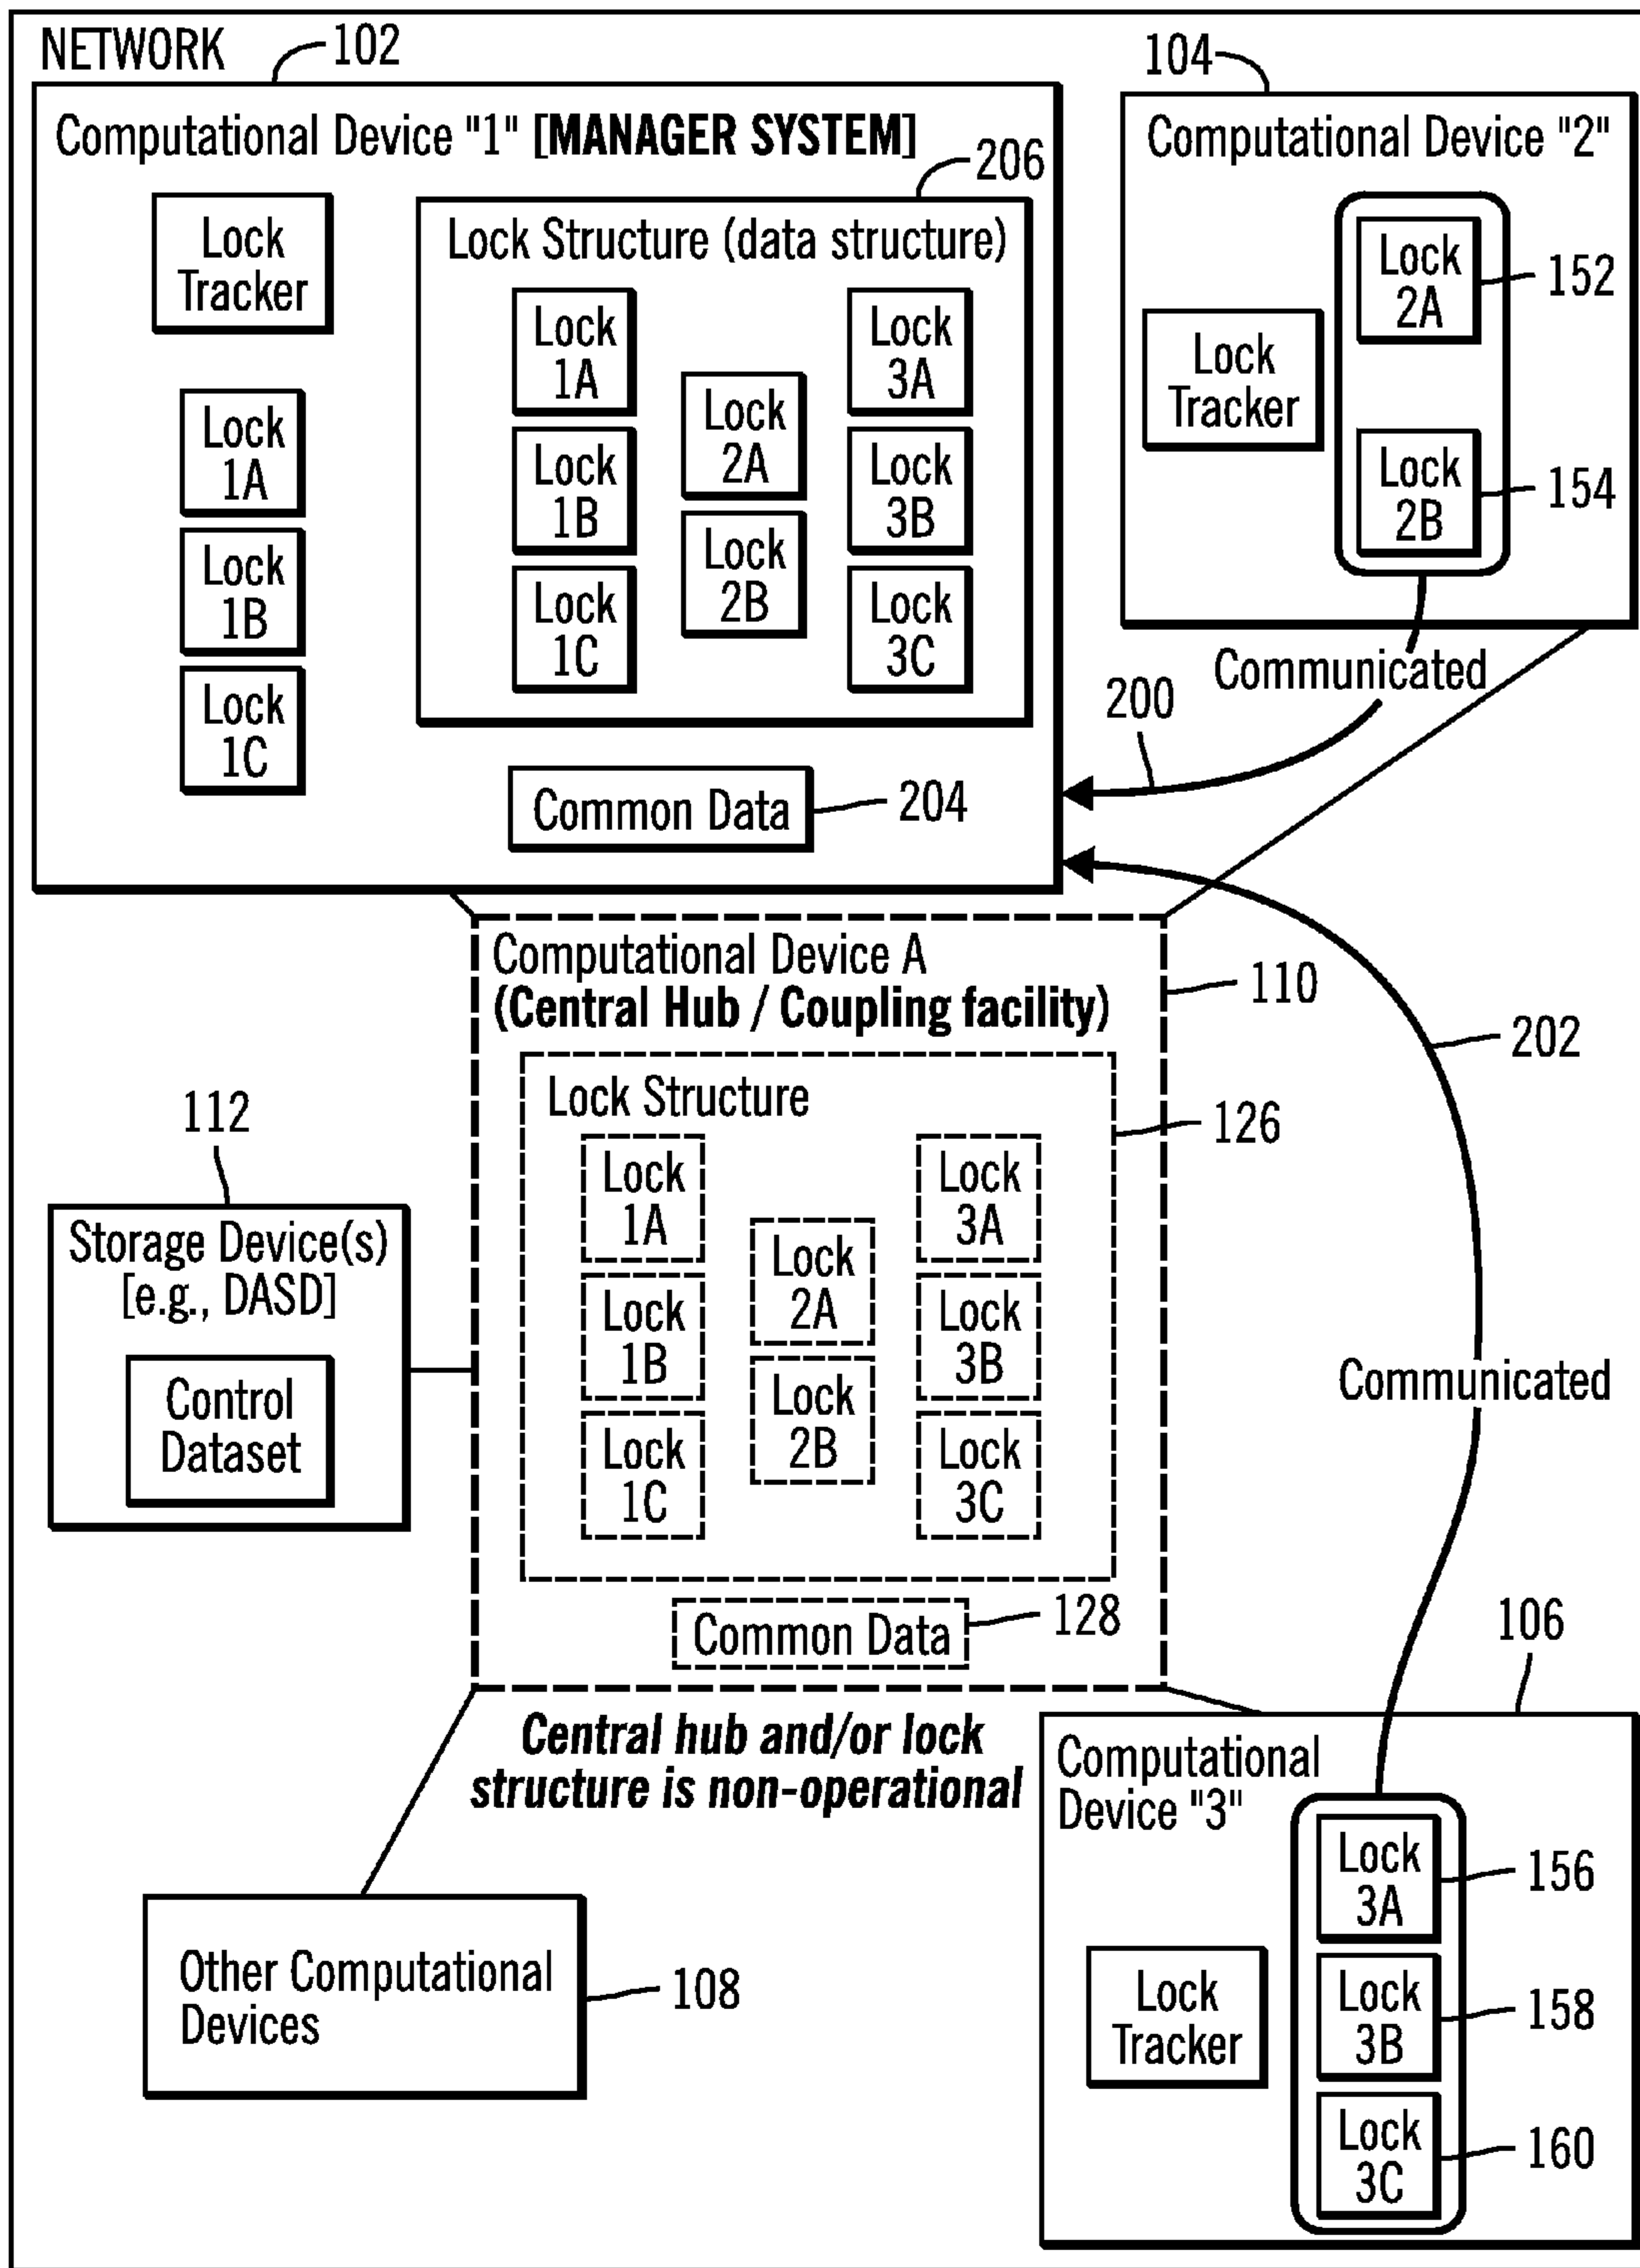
NETWORK
102
Computational Device "1" [MANAGER SYSTEM]
206
Lock Tracker
Lock Structure (data structure)
Lock 1A
Lock 1B
Lock 1C
Lock 2A
Lock 2B
Lock 3A
Lock 3B
Lock 3C
Lock 1A
Lock 1B
Lock 1C
Common Data
204
104
Computational Device "2"
Lock Tracker
Lock 2A
152
Lock 2B
154
Communicated
200
Computational Device A
(Central Hub / Coupling facility)
110
202
Lock Structure
126
Lock 1A
Lock 1B
Lock 1C
Lock 2A
Lock 2B
Lock 3A
Lock 3B
Lock 3C
Common Data
128
112
Storage Device(s) [e.g., DASD]
Control Dataset
Communicated
106
Central hub and/or lock structure is non-operational
Computational Device "3"
Lock 3A
156
Lock Tracker
Lock 3B
158
Lock 3C
160
Other Computational Devices
108